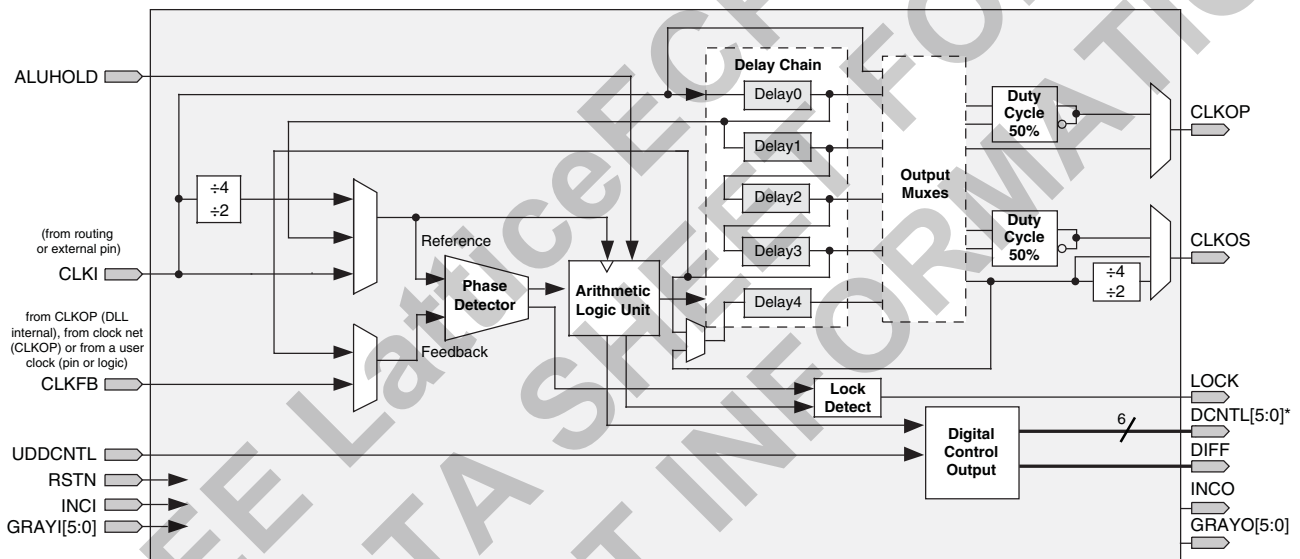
ALUHOLD

Delay Chain

Delay0

Delay1

Delay2

Delay3

Delay4

Output Muxes

Duty Cycle 50%

CLKOP

Duty Cycle 50%

CLKOS

÷4
÷2

÷4
÷2

(from routing or external pin)

CLKI

Reference

Phase Detector

Arithmetic Logic Unit

from CLKOP (DLL internal), from clock net (CLKOP) or from a user clock (pin or logic)

Feedback

CLKFB

Lock Detect

LOCK

6

DCNTL[5:0]*

UDDCNTL

Digital Control Output

DIFF

RSTN

INCI

INCO

GRAYI[5:0]

GRAYO[5:0]

SEE LatticeECP2/M DATA SHEET FOR INFORMATION